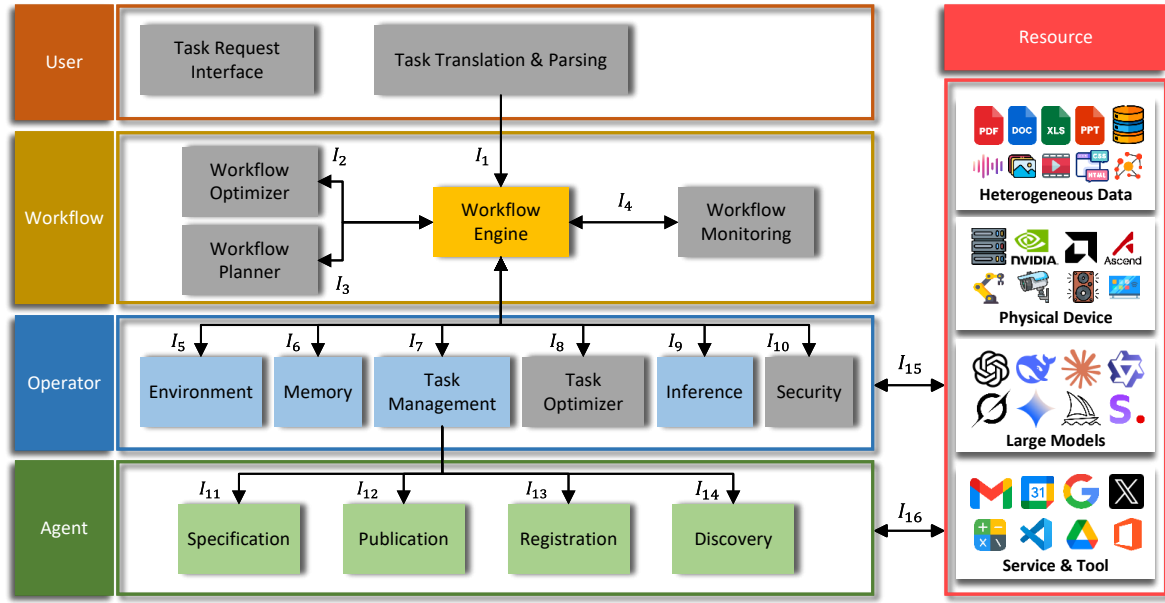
User
Task Request Interface
Task Translation & Parsing
Resource
Workflow
$I_1$
$I_2$
Workflow Optimizer
Workflow Engine
$I_4$
Workflow Monitoring
Workflow Planner
$I_3$
PDF DOC XLS PPT
CSS HTML
Heterogeneous Data
NVIDIA
Ascend
Physical Device
Operator
$I_5$
$I_6$
$I_7$
$I_8$
$I_9$
$I_{10}$
Environment
Memory
Task Management
Task Optimizer
Inference
Security
$I_{15}$
Large Models
Agent
$I_{11}$
$I_{12}$
$I_{13}$
$I_{14}$
Specification
Publication
Registration
Discovery
$I_{16}$
31
Service & Tool